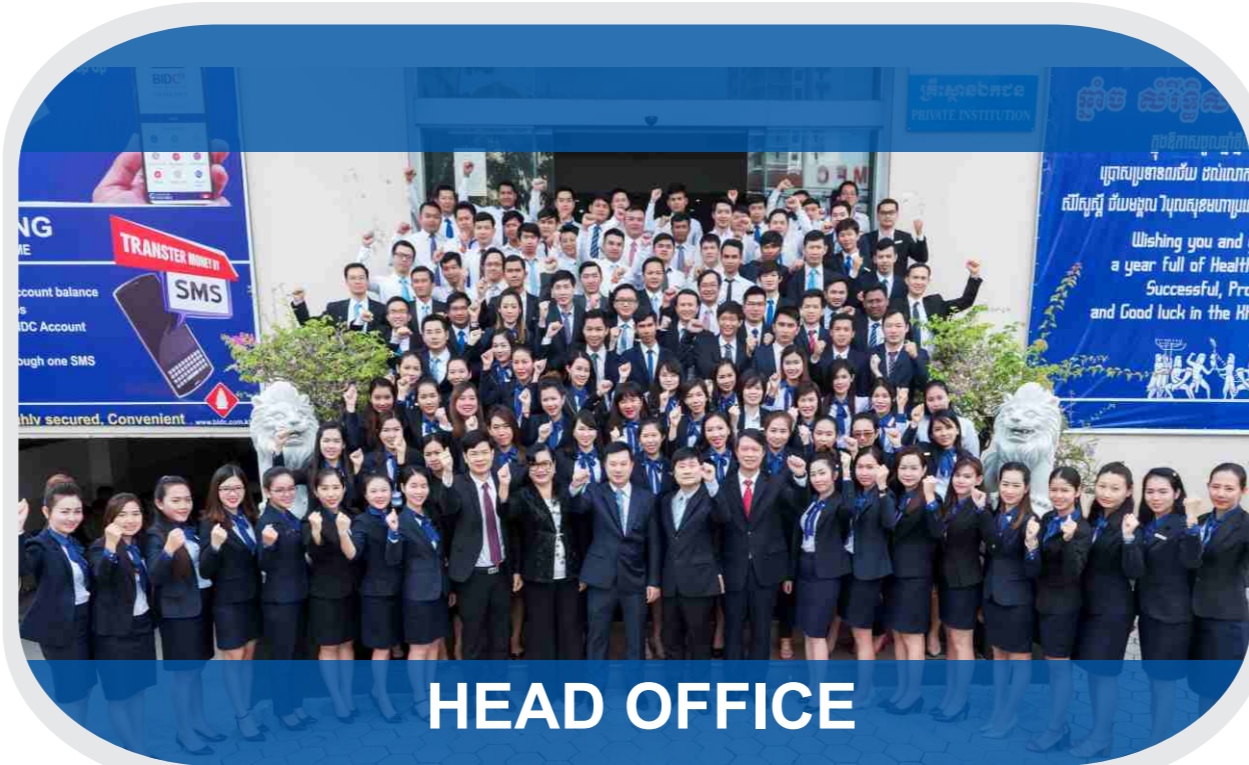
BIDC

NG
ME

TRANSTER MONEY BY
SMS

ccount balance
s
IDC Account
ough one SMS

hly secured, Convenient

www.bidc.com.kh

គ្រឹះស្ថានឯកជន
PRIVATE INSTITUTION

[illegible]

Wishing you and
a year full of Healt
Successful, Pro
and Good luck in the K

HEAD OFFICE